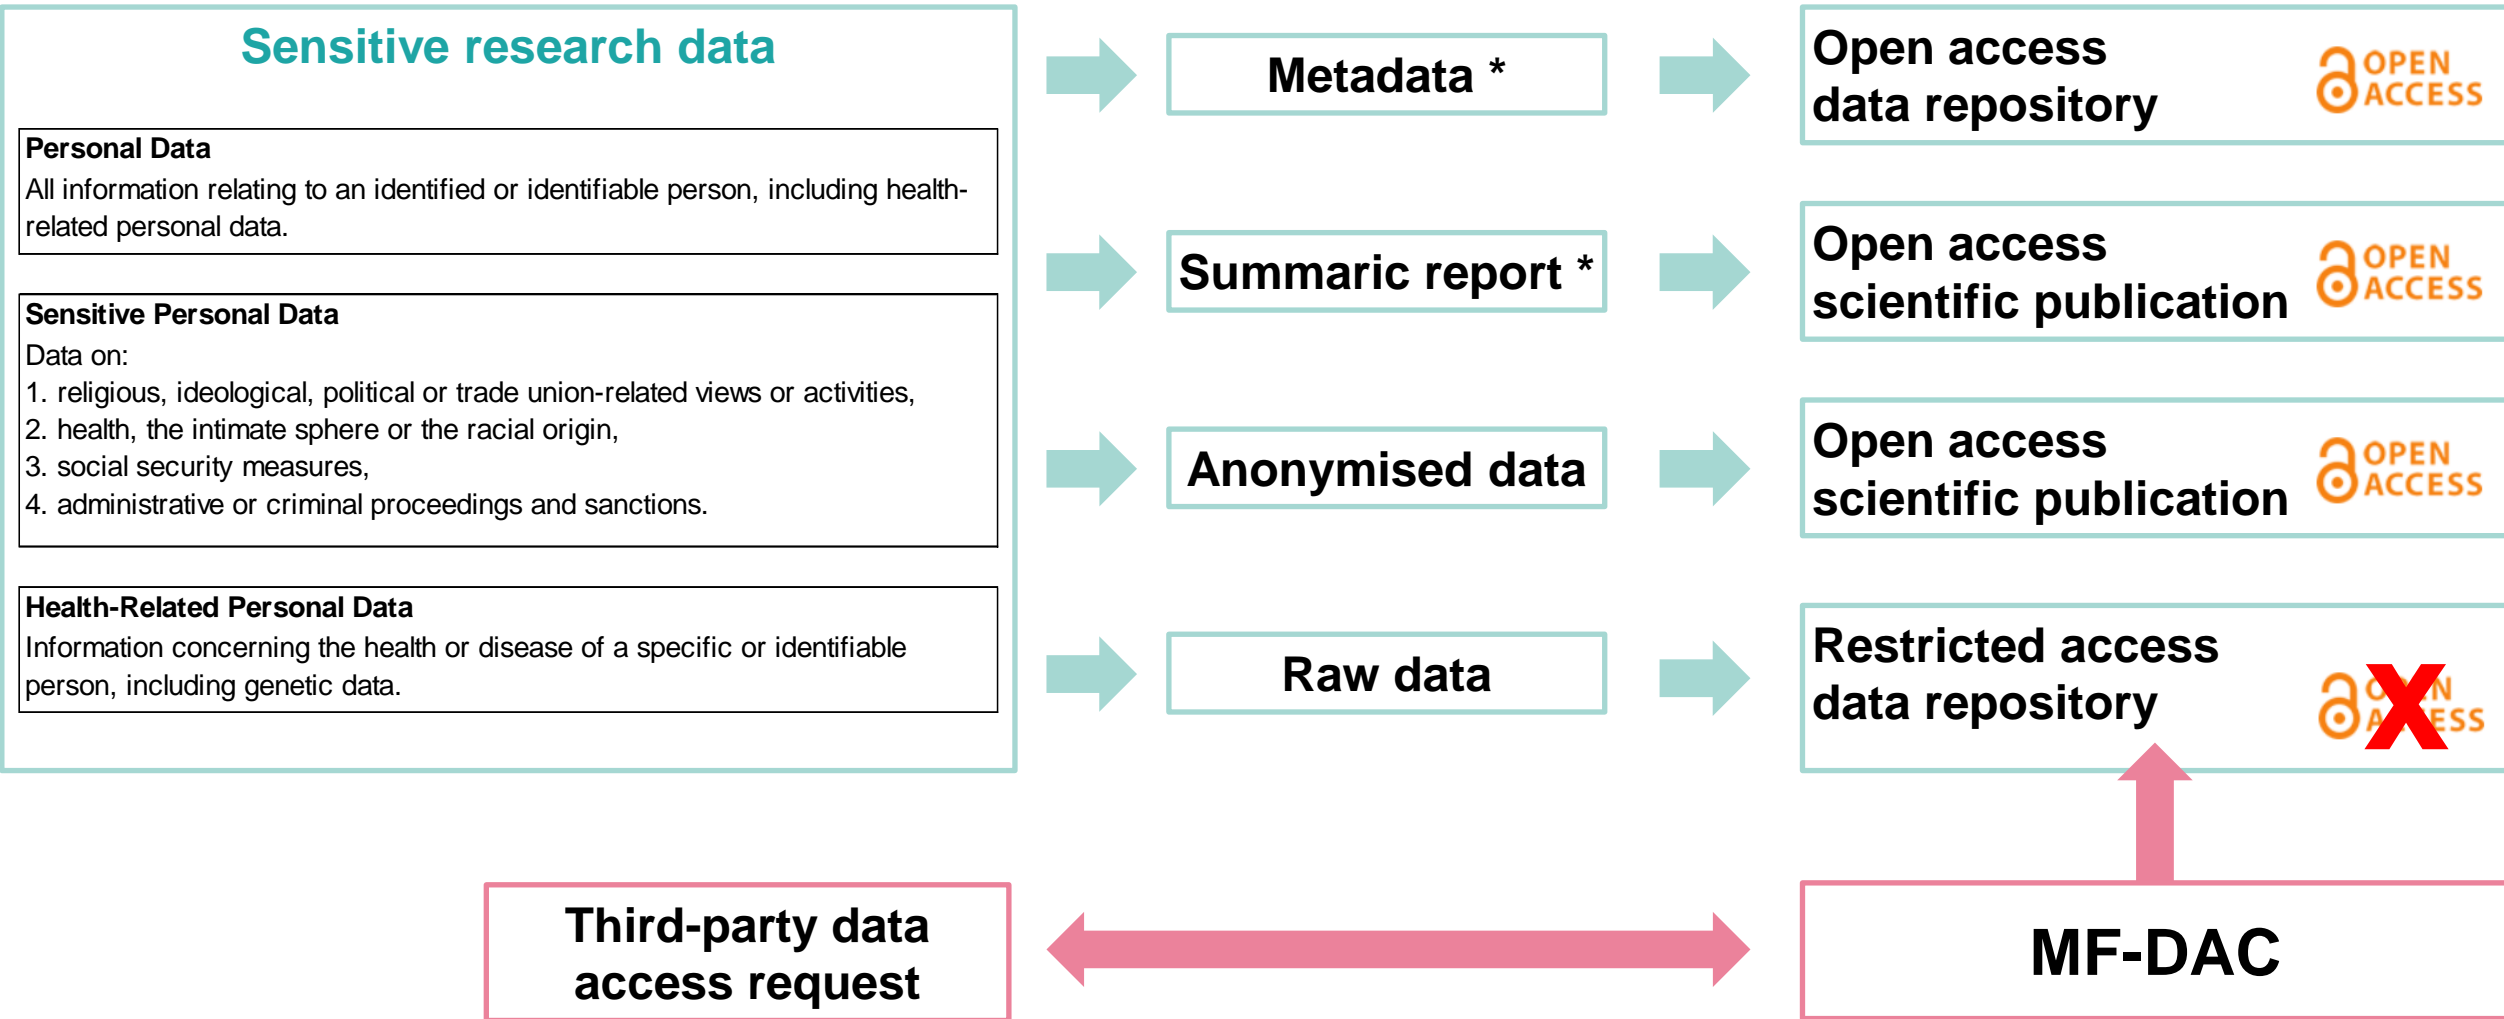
Sensitive research data

Personal Data
All information relating to an identified or identifiable person, including health-related personal data.

Sensitive Personal Data
Data on:
1. religious, ideological, political or trade union-related views or activities,
2. health, the intimate sphere or the racial origin,
3. social security measures,
4. administrative or criminal proceedings and sanctions.

Health-Related Personal Data
Information concerning the health or disease of a specific or identifiable person, including genetic data.

Metadata *

Summaric report *

Anonymised data

Raw data

Open access data repository

OPEN ACCESS

Open access scientific publication

OPEN ACCESS

Open access scientific publication

OPEN ACCESS

Restricted access data repository

OPEN ACCESS

Third-party data access request

MF-DAC